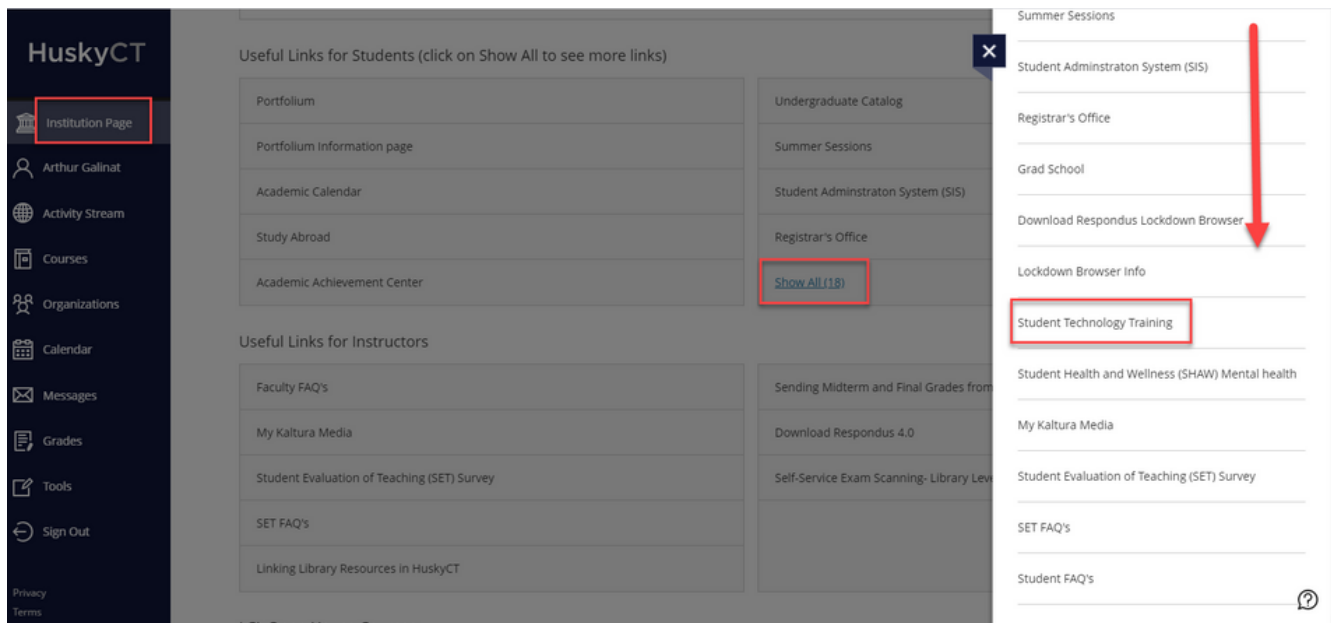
HuskyCT

Institution Page
Arthur Galinat
Activity Stream
Courses
Organizations
Calendar
Messages
Grades
Tools
Sign Out

Privacy
Terms

Useful Links for Students (click on Show All to see more links)

| Portfolium | Undergraduate Catalog |
|---|---|
| Portfolium Information page | Summer Sessions |
| Academic Calendar | Student Adminstraton System (SIS) |
| Study Abroad | Registrar's Office |
| Academic Achievement Center | Show All (18) |

Useful Links for Instructors

| Faculty FAQ's | Sending Midterm and Final Grades from |
|---|---|
| My Kaltura Media | Download Respondus 4.0 |
| Student Evaluation of Teaching (SET) Survey | Self-Service Exam Scanning- Library Lev |
| SET FAQ's | |
| Linking Library Resources in HuskyCT | |

Summer Sessions
Student Adminstraton System (SIS)
Registrar's Office
Grad School
Download Respondus Lockdown Browser
Lockdown Browser Info
Student Technology Training
Student Health and Wellness (SHAW) Mental health
My Kaltura Media
Student Evaluation of Teaching (SET) Survey
SET FAQ's
Student FAQ's